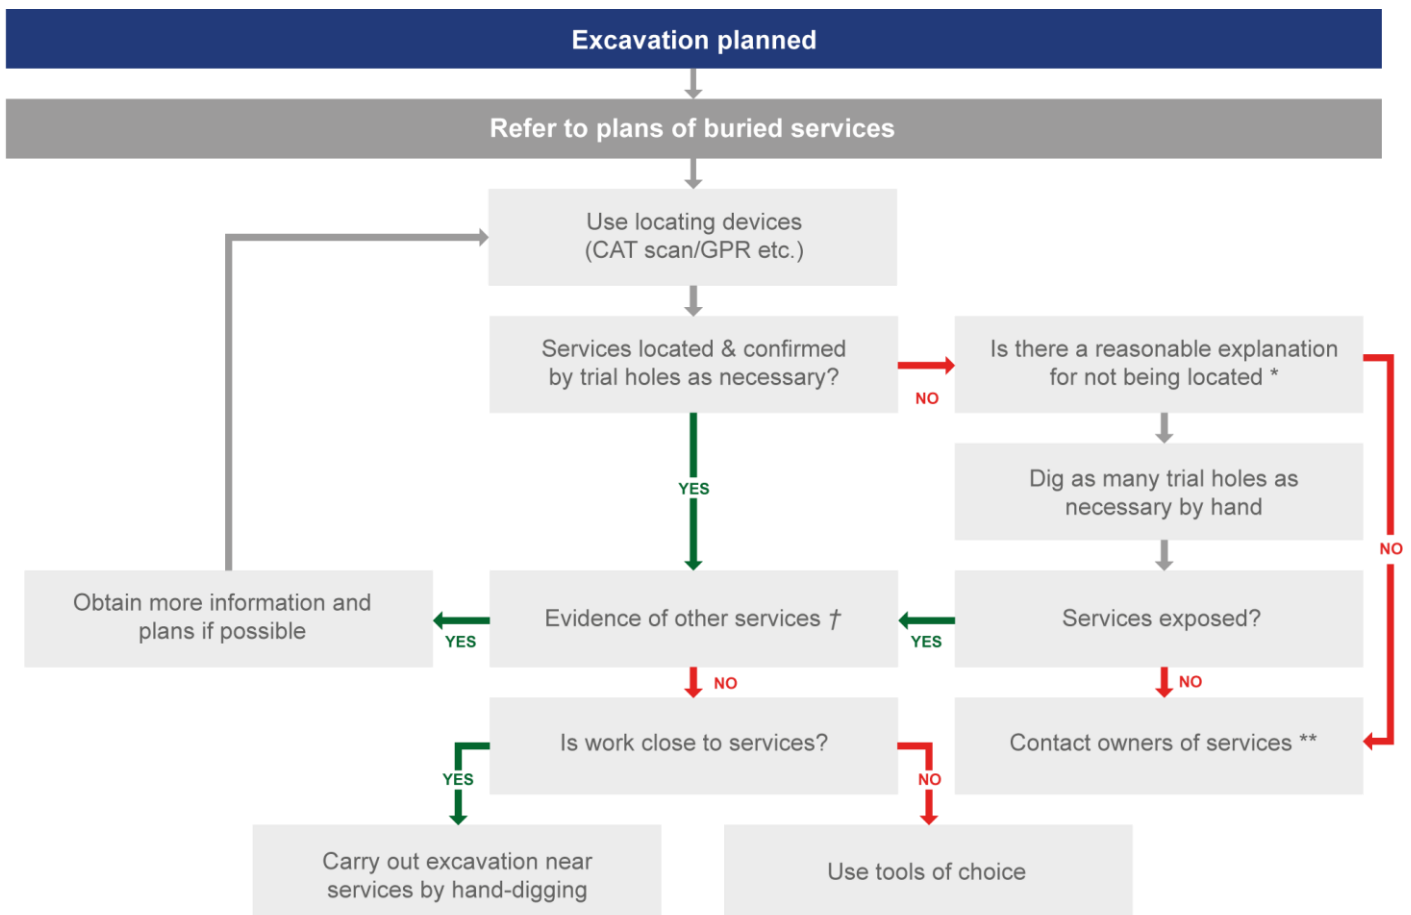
Excavation planned

Refer to plans of buried services

Use locating devices (CAT scan/GPR etc.)

Services located & confirmed by trial holes as necessary?

NO

Is there a reasonable explanation for not being located *

YES

Dig as many trial holes as necessary by hand

NO

Obtain more information and plans if possible

YES

Evidence of other services †

YES

Services exposed?

NO

NO

Is work close to services?

Contact owners of services **

YES

NO

Carry out excavation near services by hand-digging

Use tools of choice